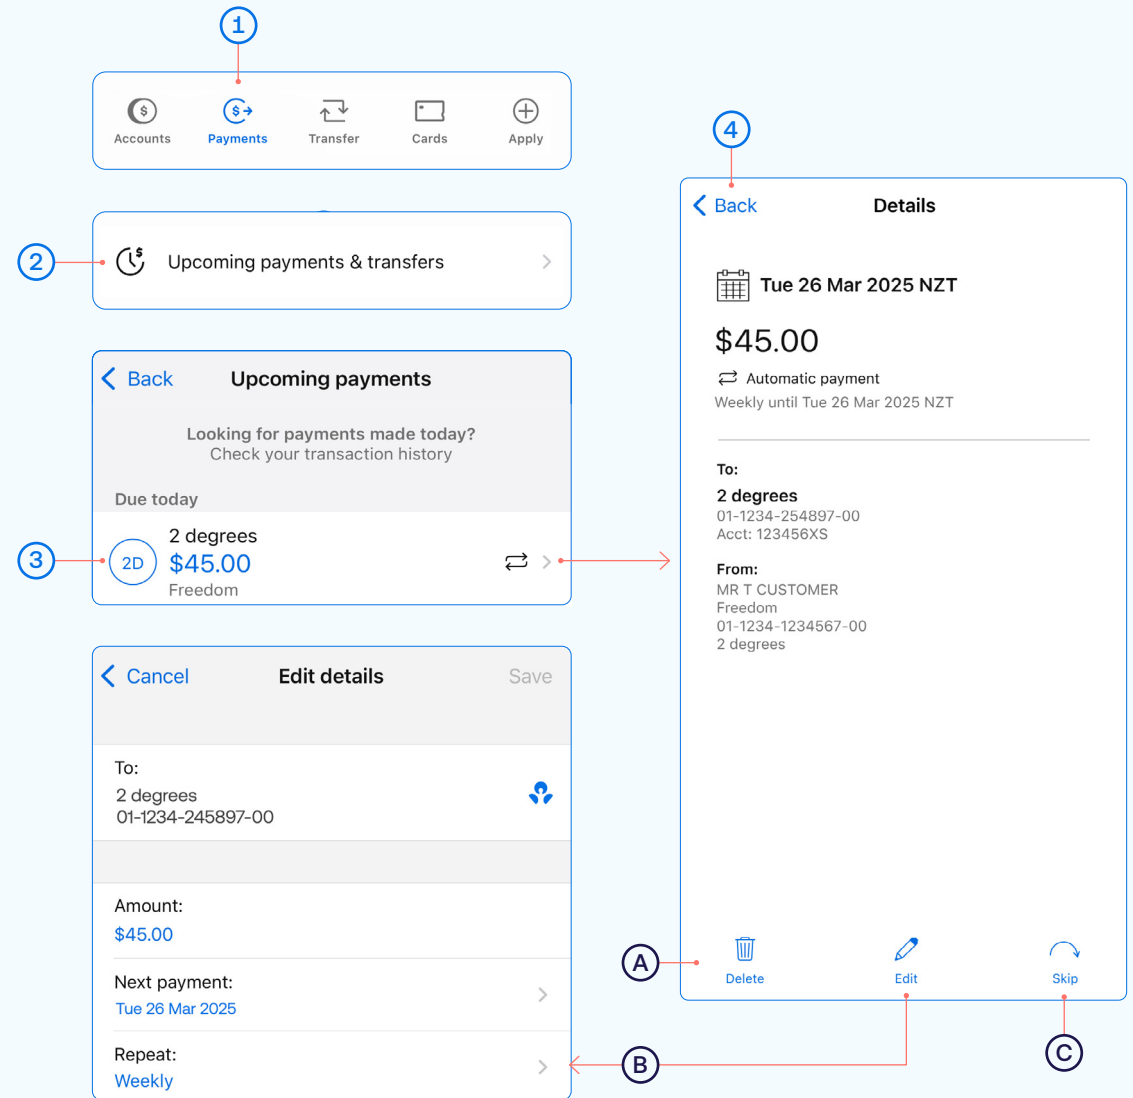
1

Accounts
Payments
Transfer
Cards
Apply

2

Upcoming payments & transfers

Back
Upcoming payments

Looking for payments made today?
Check your transaction history

Due today

3

2D
2 degrees
$45.00
Freedom

Cancel
Edit details
Save

To:
2 degrees
01-1234-245897-00

Amount:
$45.00

Next payment:
Tue 26 Mar 2025

Repeat:
Weekly

4

Back
Details

Tue 26 Mar 2025 NZT

$45.00

Automatic payment
Weekly until Tue 26 Mar 2025 NZT

To:
2 degrees
01-1234-254897-00
Acct: 123456XS

From:
MR T CUSTOMER
Freedom
01-1234-1234567-00
2 degrees

A
Delete
Edit
Skip

B

C